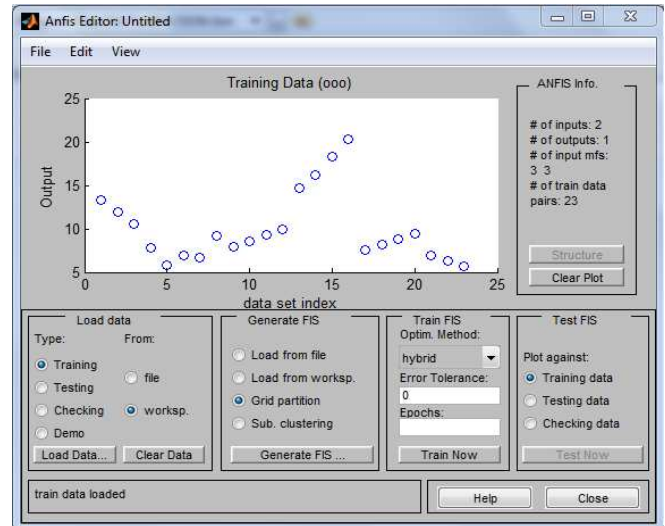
Anfis Editor: Untitled

File Edit View

Training Data (ooo)

Output

25
20
15
10
5

0 5 10 15 20 25

data set index

ANFIS Info.

# of inputs: 2
# of outputs: 1
# of input mfs:
3 3
# of train data pairs: 23

Structure

Clear Plot

Load data

Type:
Training
Testing
Checking
Demo

From:
file
worksp.

Load Data...
Clear Data

Generate FIS

Load from file
Load from worksp.
Grid partition
Sub. clustering

Generate FIS ...

Train FIS

Optim. Method:
hybrid

Error Tolerance:
0

Epochs:

Train Now

Test FIS

Plot against:
Training data
Testing data
Checking data

Test Now

train data loaded

Help

Close